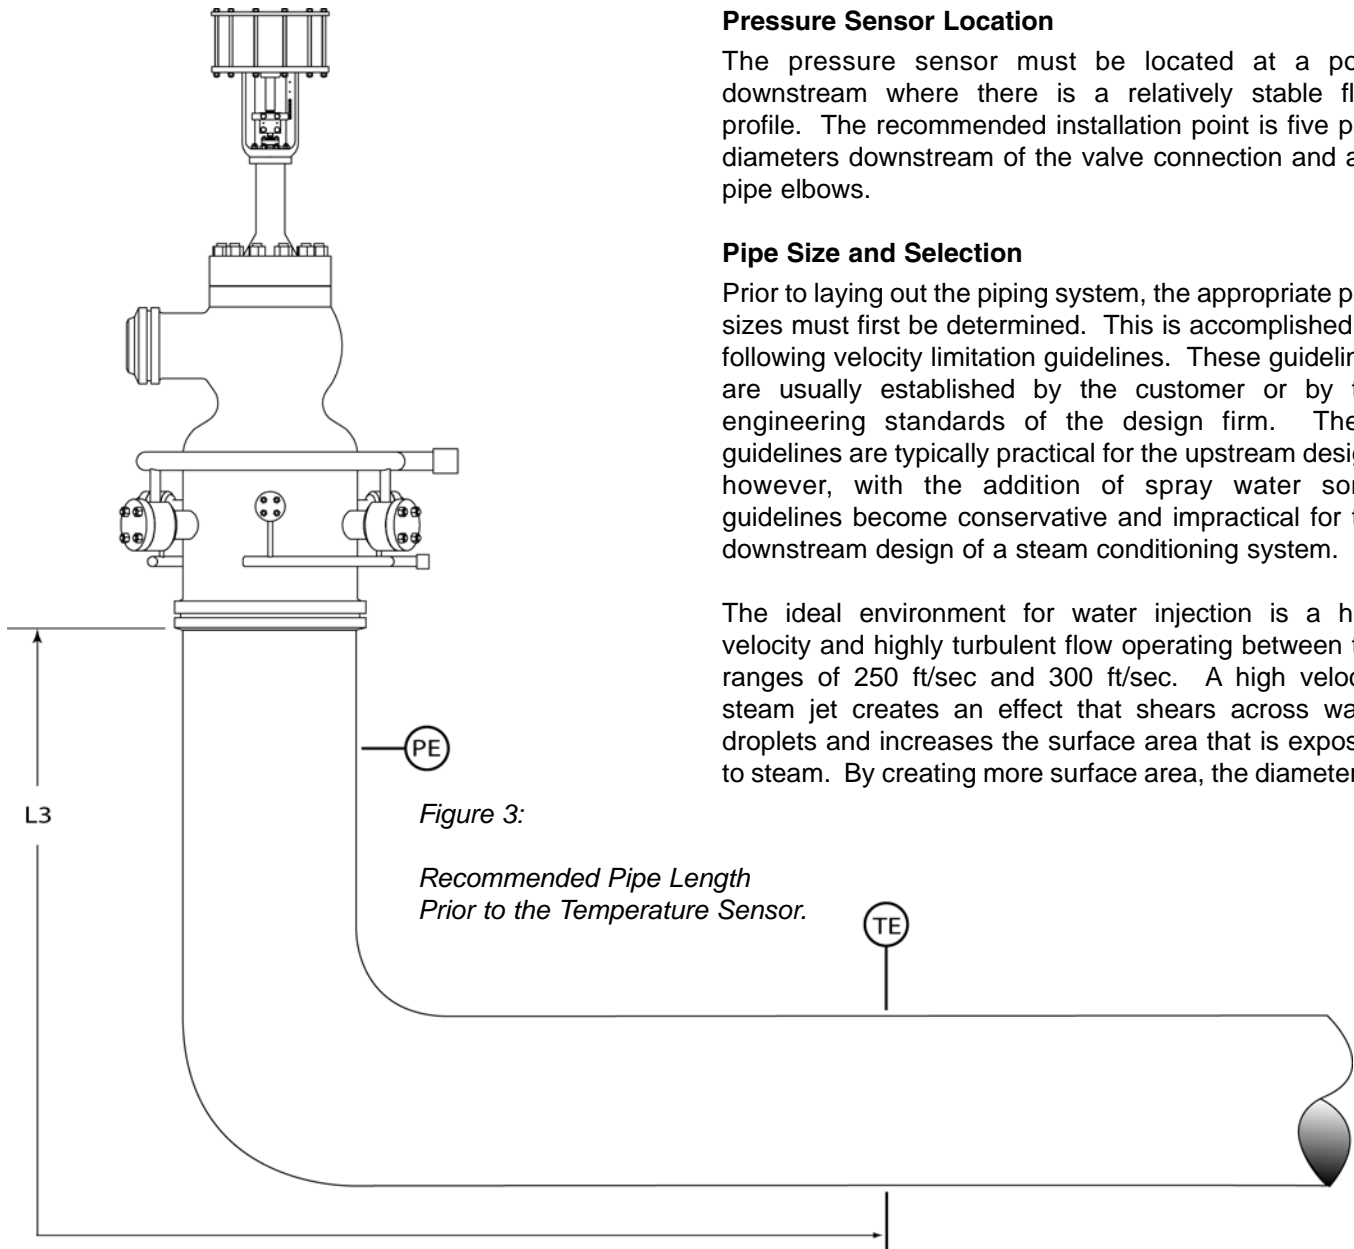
**Pressure Sensor Location**

The pressure sensor must be located at a po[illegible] downstream where there is a relatively stable fl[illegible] profile. The recommended installation point is five p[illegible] diameters downstream of the valve connection and a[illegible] pipe elbows.

**Pipe Size and Selection**

Prior to laying out the piping system, the appropriate p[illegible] sizes must first be determined. This is accomplished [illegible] following velocity limitation guidelines. These guidelin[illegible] are usually established by the customer or by t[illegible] engineering standards of the design firm. The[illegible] guidelines are typically practical for the upstream desig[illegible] however, with the addition of spray water so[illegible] guidelines become conservative and impractical for t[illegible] downstream design of a steam conditioning system.

The ideal environment for water injection is a h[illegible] velocity and highly turbulent flow operating between t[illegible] ranges of 250 ft/sec and 300 ft/sec. A high veloc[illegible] steam jet creates an effect that shears across wa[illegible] droplets and increases the surface area that is expos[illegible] to steam. By creating more surface area, the diameter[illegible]

PE

L3

*Figure 3:*

*Recommended Pipe Length Prior to the Temperature Sensor.*

TE